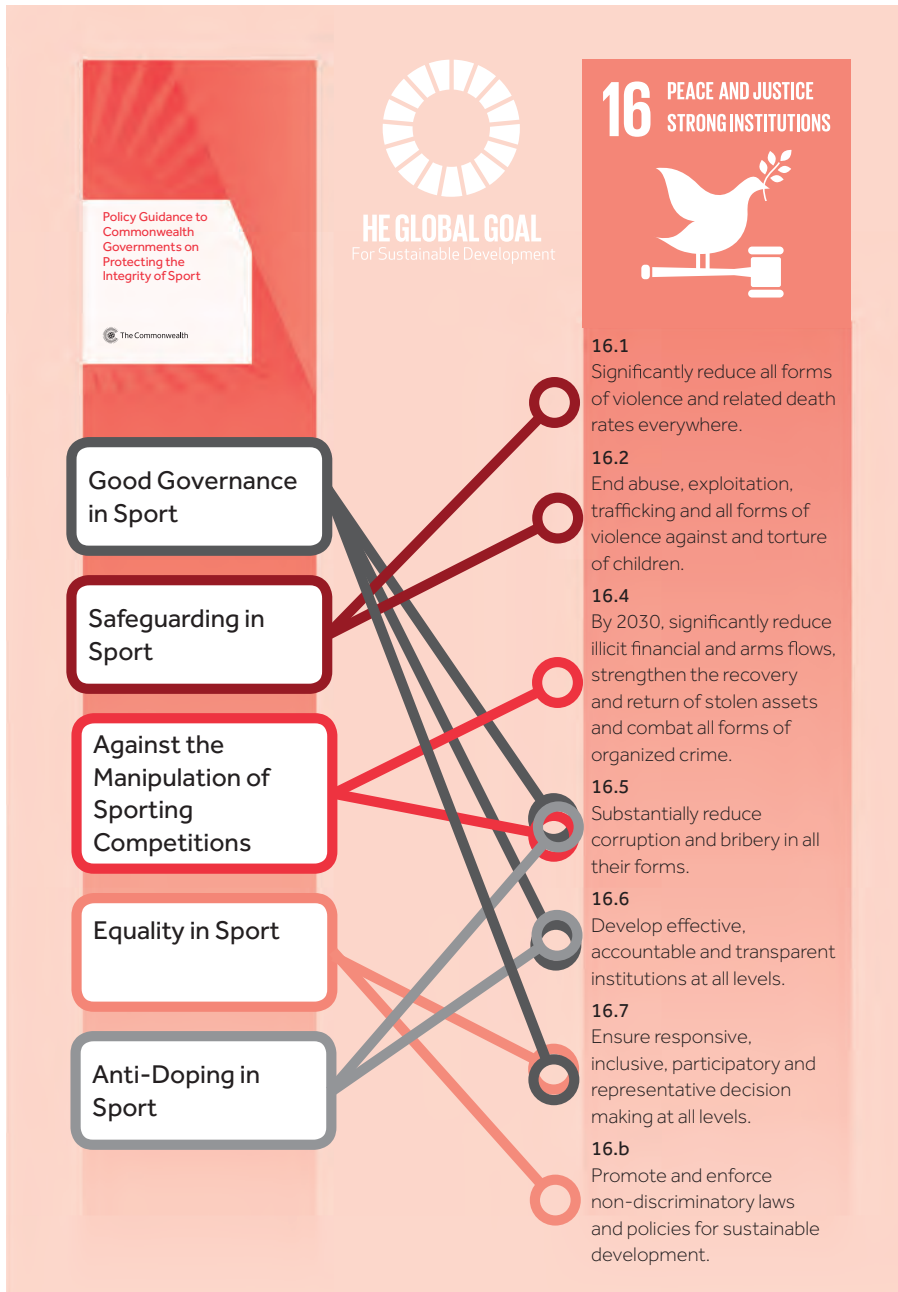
Policy Guidance to Commonwealth Governments on Protecting the Integrity of Sport

The Commonwealth

HE GLOBAL GOAL
For Sustainable Development

16 PEACE AND JUSTICE STRONG INSTITUTIONS

Good Governance in Sport

Safeguarding in Sport

Against the Manipulation of Sporting Competitions

Equality in Sport

Anti-Doping in Sport

16.1
Significantly reduce all forms of violence and related death rates everywhere.

16.2
End abuse, exploitation, trafficking and all forms of violence against and torture of children.

16.4
By 2030, significantly reduce illicit financial and arms flows, strengthen the recovery and return of stolen assets and combat all forms of organized crime.

16.5
Substantially reduce corruption and bribery in all their forms.

16.6
Develop effective, accountable and transparent institutions at all levels.

16.7
Ensure responsive, inclusive, participatory and representative decision making at all levels.

16.b
Promote and enforce non-discriminatory laws and policies for sustainable development.